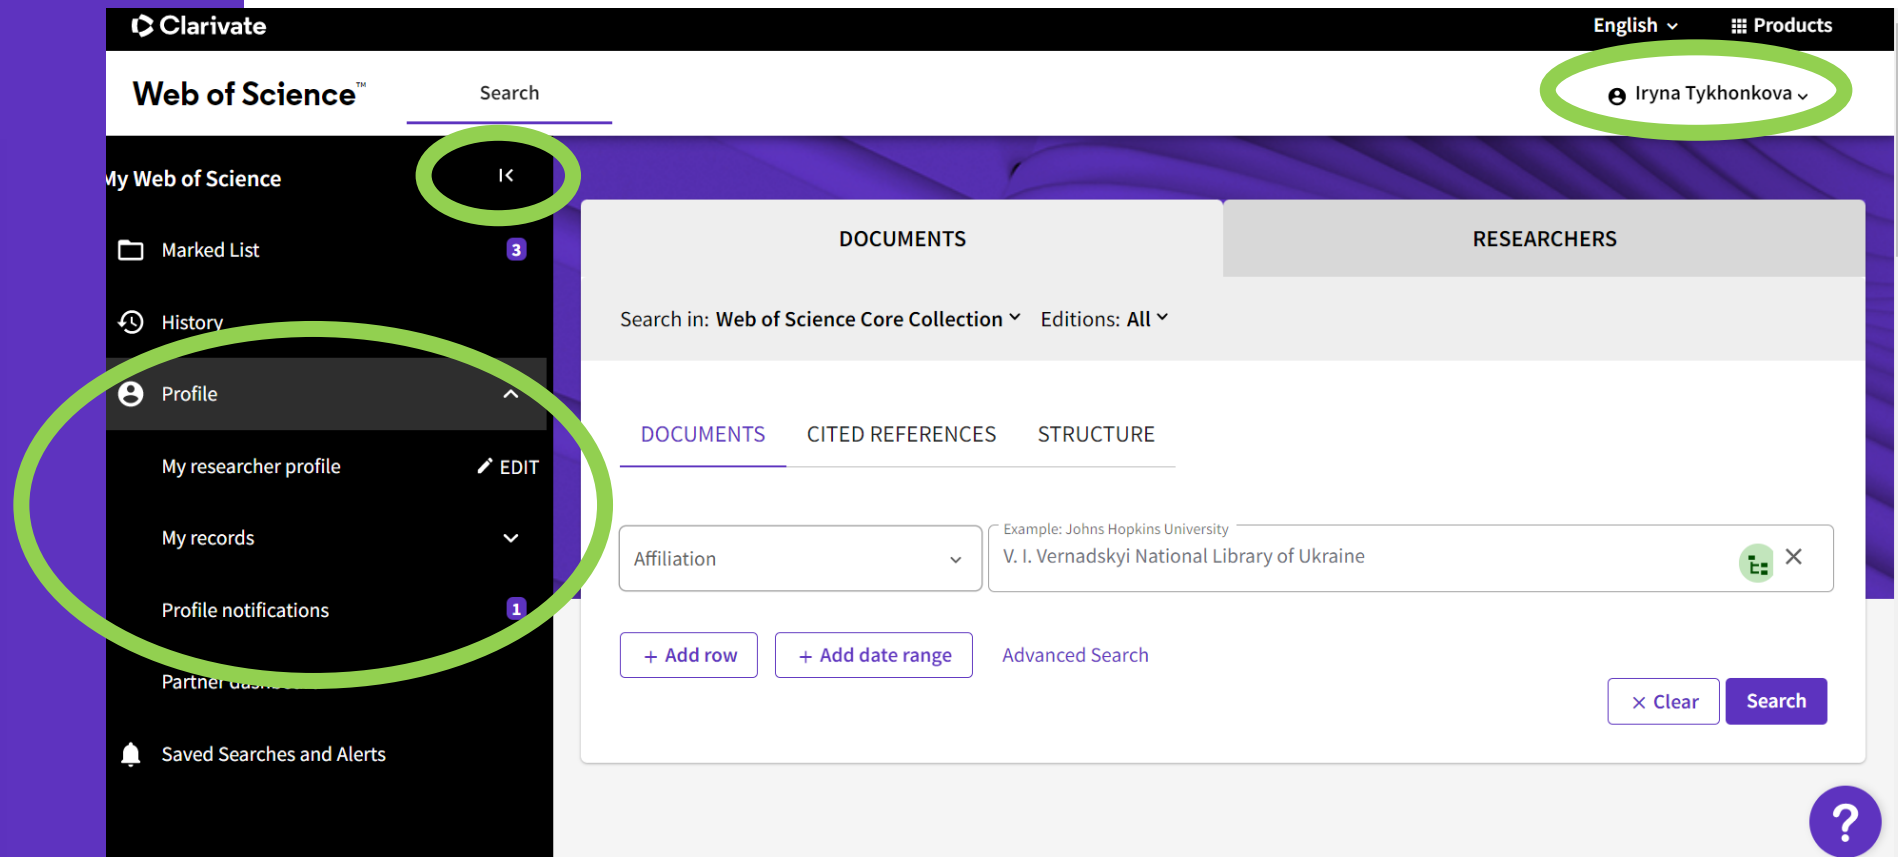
Clarivate

English ⌄ Products

Web of Science™ Search

Iryna Tykhonkova ⌄

My Web of Science

Marked List 3

History

Profile

My researcher profile EDIT

My records

Profile notifications 1

Partner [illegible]

Saved Searches and Alerts

DOCUMENTS

RESEARCHERS

Search in: Web of Science Core Collection ⌄ Editions: All ⌄

DOCUMENTS CITED REFERENCES STRUCTURE

Affiliation

Example: Johns Hopkins University

V. I. Vernadskyi National Library of Ukraine

+ Add row + Add date range Advanced Search

× Clear Search

?